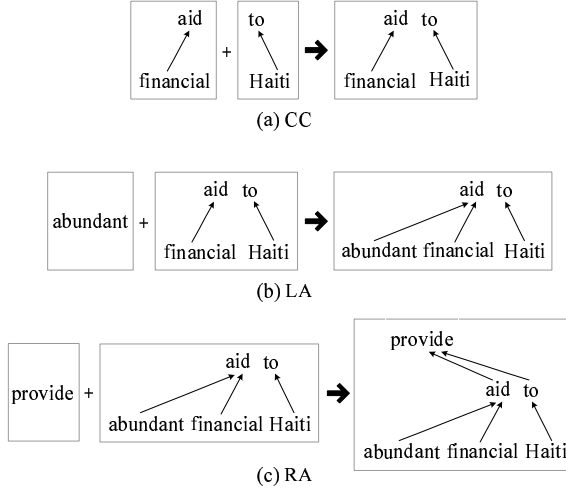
aid
financial
+
to
Haiti
aid to
financial Haiti
(a) CC

abundant
+
aid to
financial Haiti
aid to
abundant financial Haiti
(b) LA

provide
+
aid to
abundant financial Haiti
provide
aid to
abundant financial Haiti
(c) RA